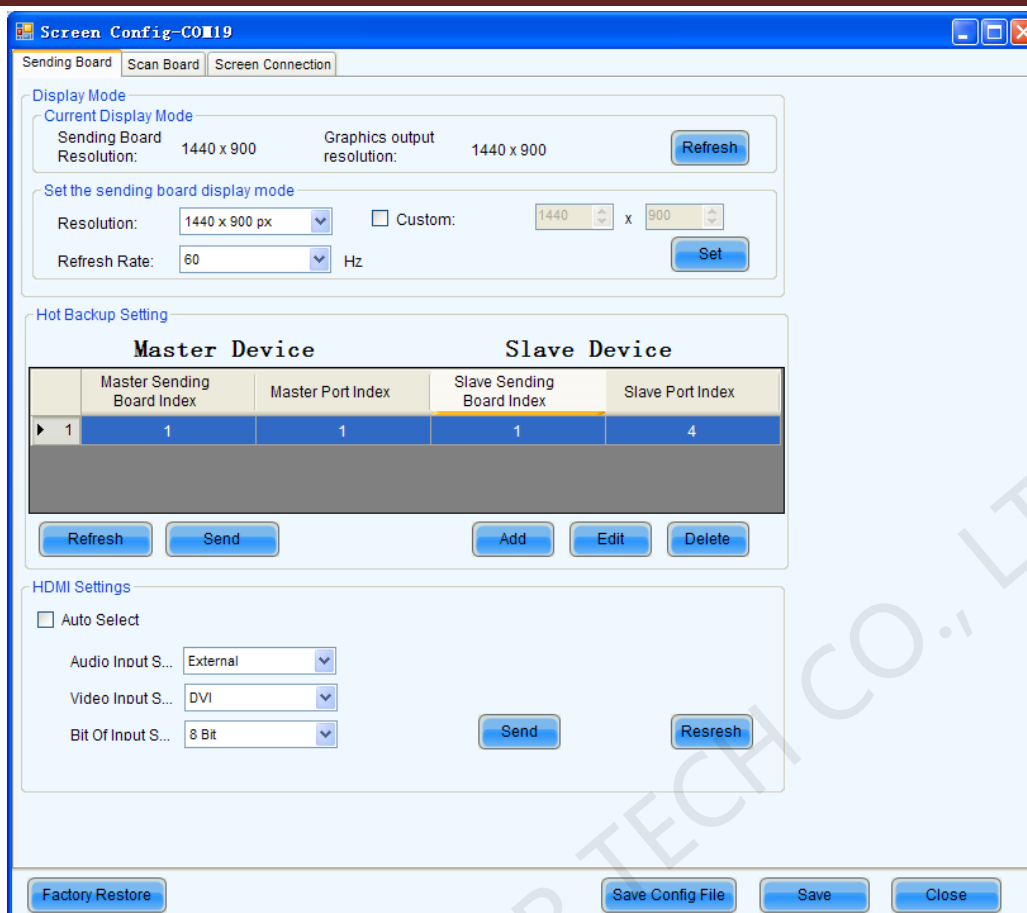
Screen Config-COM19

Sending Board | Scan Board | Screen Connection

Display Mode
Current Display Mode
Sending Board Resolution: 1440 x 900
Graphics output resolution: 1440 x 900
Refresh

Set the sending board display mode
Resolution: 1440 x 900 px
Custom: 1440 x 900
Refresh Rate: 60 Hz
Set

Hot Backup Setting
Master Device
Slave Device

| | Master Sending Board Index | Master Port Index | Slave Sending Board Index | Slave Port Index |
|---|---|---|---|---|
| 1 | 1 | 1 | 1 | 4 |

Refresh Send Add Edit Delete

HDMI Settings
Auto Select
Audio Input S... External
Video Input S... DVI
Bit Of Input S... 8 Bit
Send
Resresh

Factory Restore Save Config File Save Close

TECH CO., LT